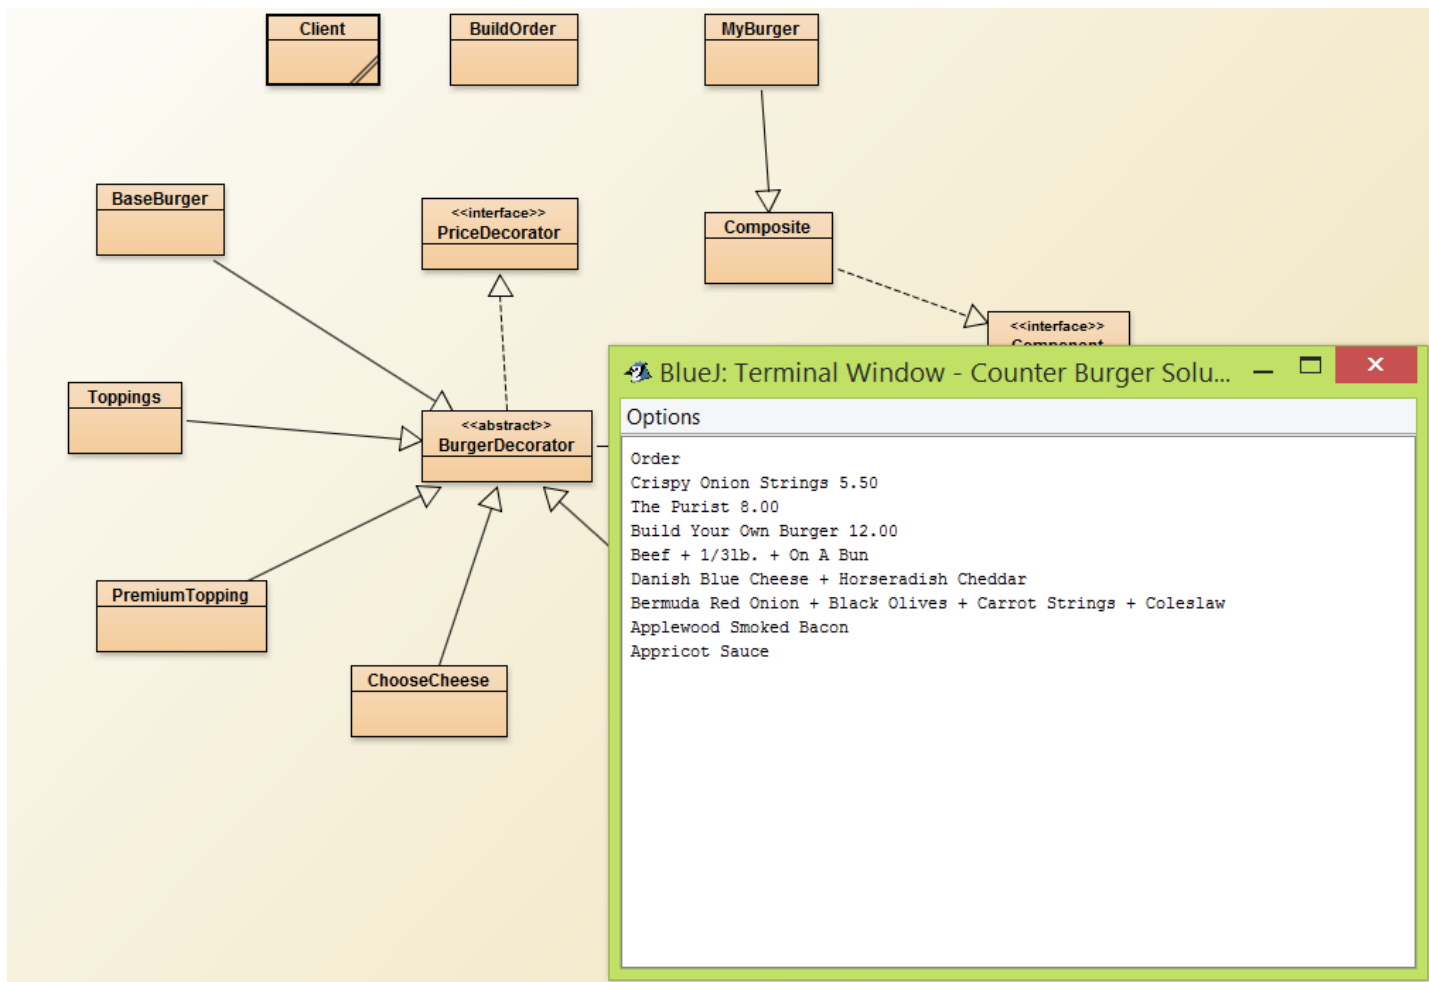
Client

BuildOrder

MyBurger

BaseBurger

<<interface>>
PriceDecorator

Composite

<<interface>>
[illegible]

Toppings

<<abstract>>
BurgerDecorator

PremiumTopping

ChooseCheese

BlueJ: Terminal Window - Counter Burger Solu...

Options

Order
Crispy Onion Strings 5.50
The Purist 8.00
Build Your Own Burger 12.00
Beef + 1/3lb. + On A Bun
Danish Blue Cheese + Horseradish Cheddar
Bermuda Red Onion + Black Olives + Carrot Strings + Coleslaw
Applewood Smoked Bacon
Appricot Sauce